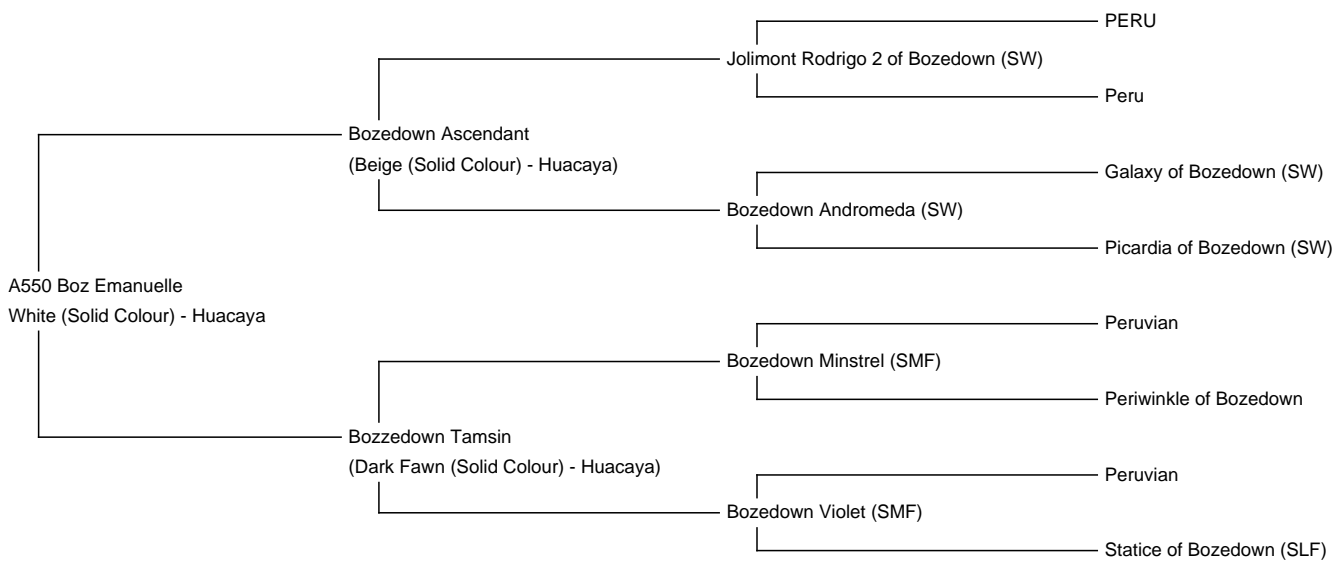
PERU

Jolimont Rodrigo 2 of Bozedown (SW)

Peru

Bozedown Ascendant
(Beige (Solid Colour) - Huacaya)

Galaxy of Bozedown (SW)

Bozedown Andromeda (SW)

Picardia of Bozedown (SW)

A550 Boz Emanuelle
White (Solid Colour) - Huacaya

Peruvian

Bozedown Minstrel (SMF)

Periwinkle of Bozedown

Bozzedown Tamsin
(Dark Fawn (Solid Colour) - Huacaya)

Peruvian

Bozedown Violet (SMF)

Statice of Bozedown (SLF)